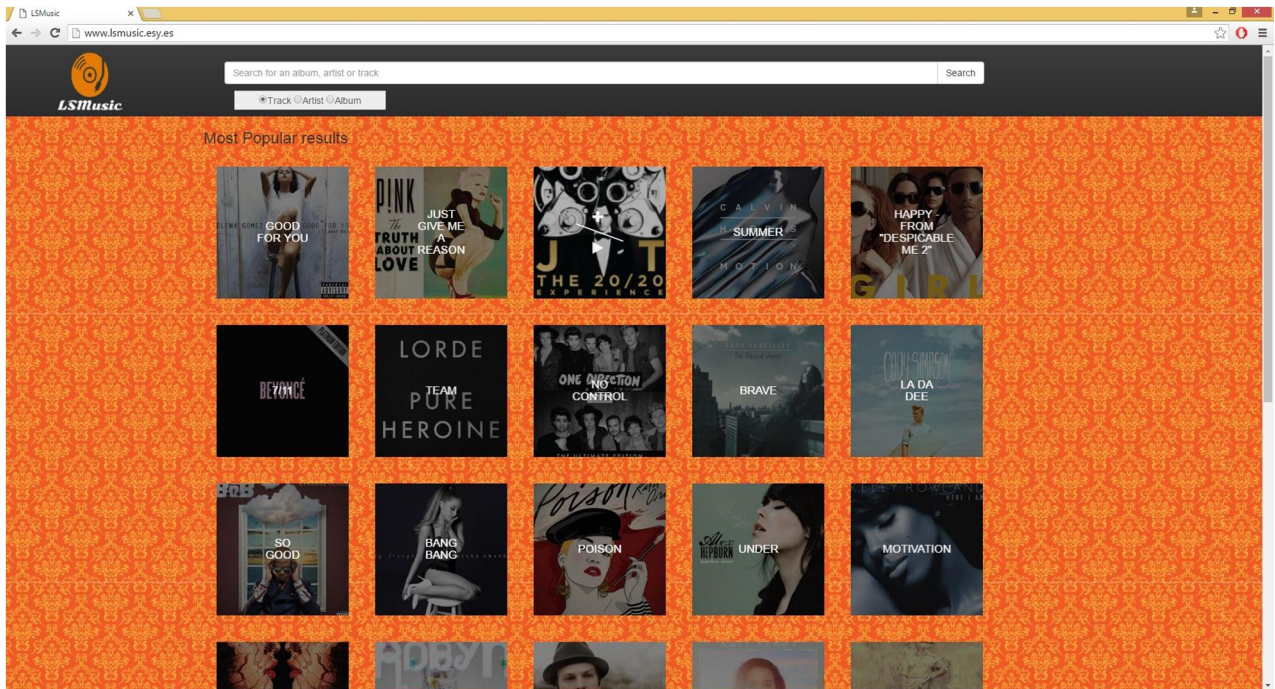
LSMusic
www.lsmusic.esy.es

LSMusic

Search for an album, artist or track
Search
Track Artist Album

Most Popular results

SELENA GOMEZ
GOOD FOR YOU

P!NK The TRUTH ABOUT LOVE
JUST GIVE ME A REASON

JT THE 20/20 EXPERIENCE

CALVIN HARRIS
SUMMER
MOTION

HAPPY - FROM "DESPICABLE ME 2"
GIRL

BEYONCÉ
XO

LORDE PURE HEROINE
TEAM

ONE DIRECTION
NO CONTROL
THE ULTIMATE EDITION

BRAVE

CODY SIMPSON
LA DA DEE

B.o.B
SO GOOD

BANG BANG

Poison
POISON

Alex HEPBURN
UNDER

KELLY ROWLAND
MOTIVATION